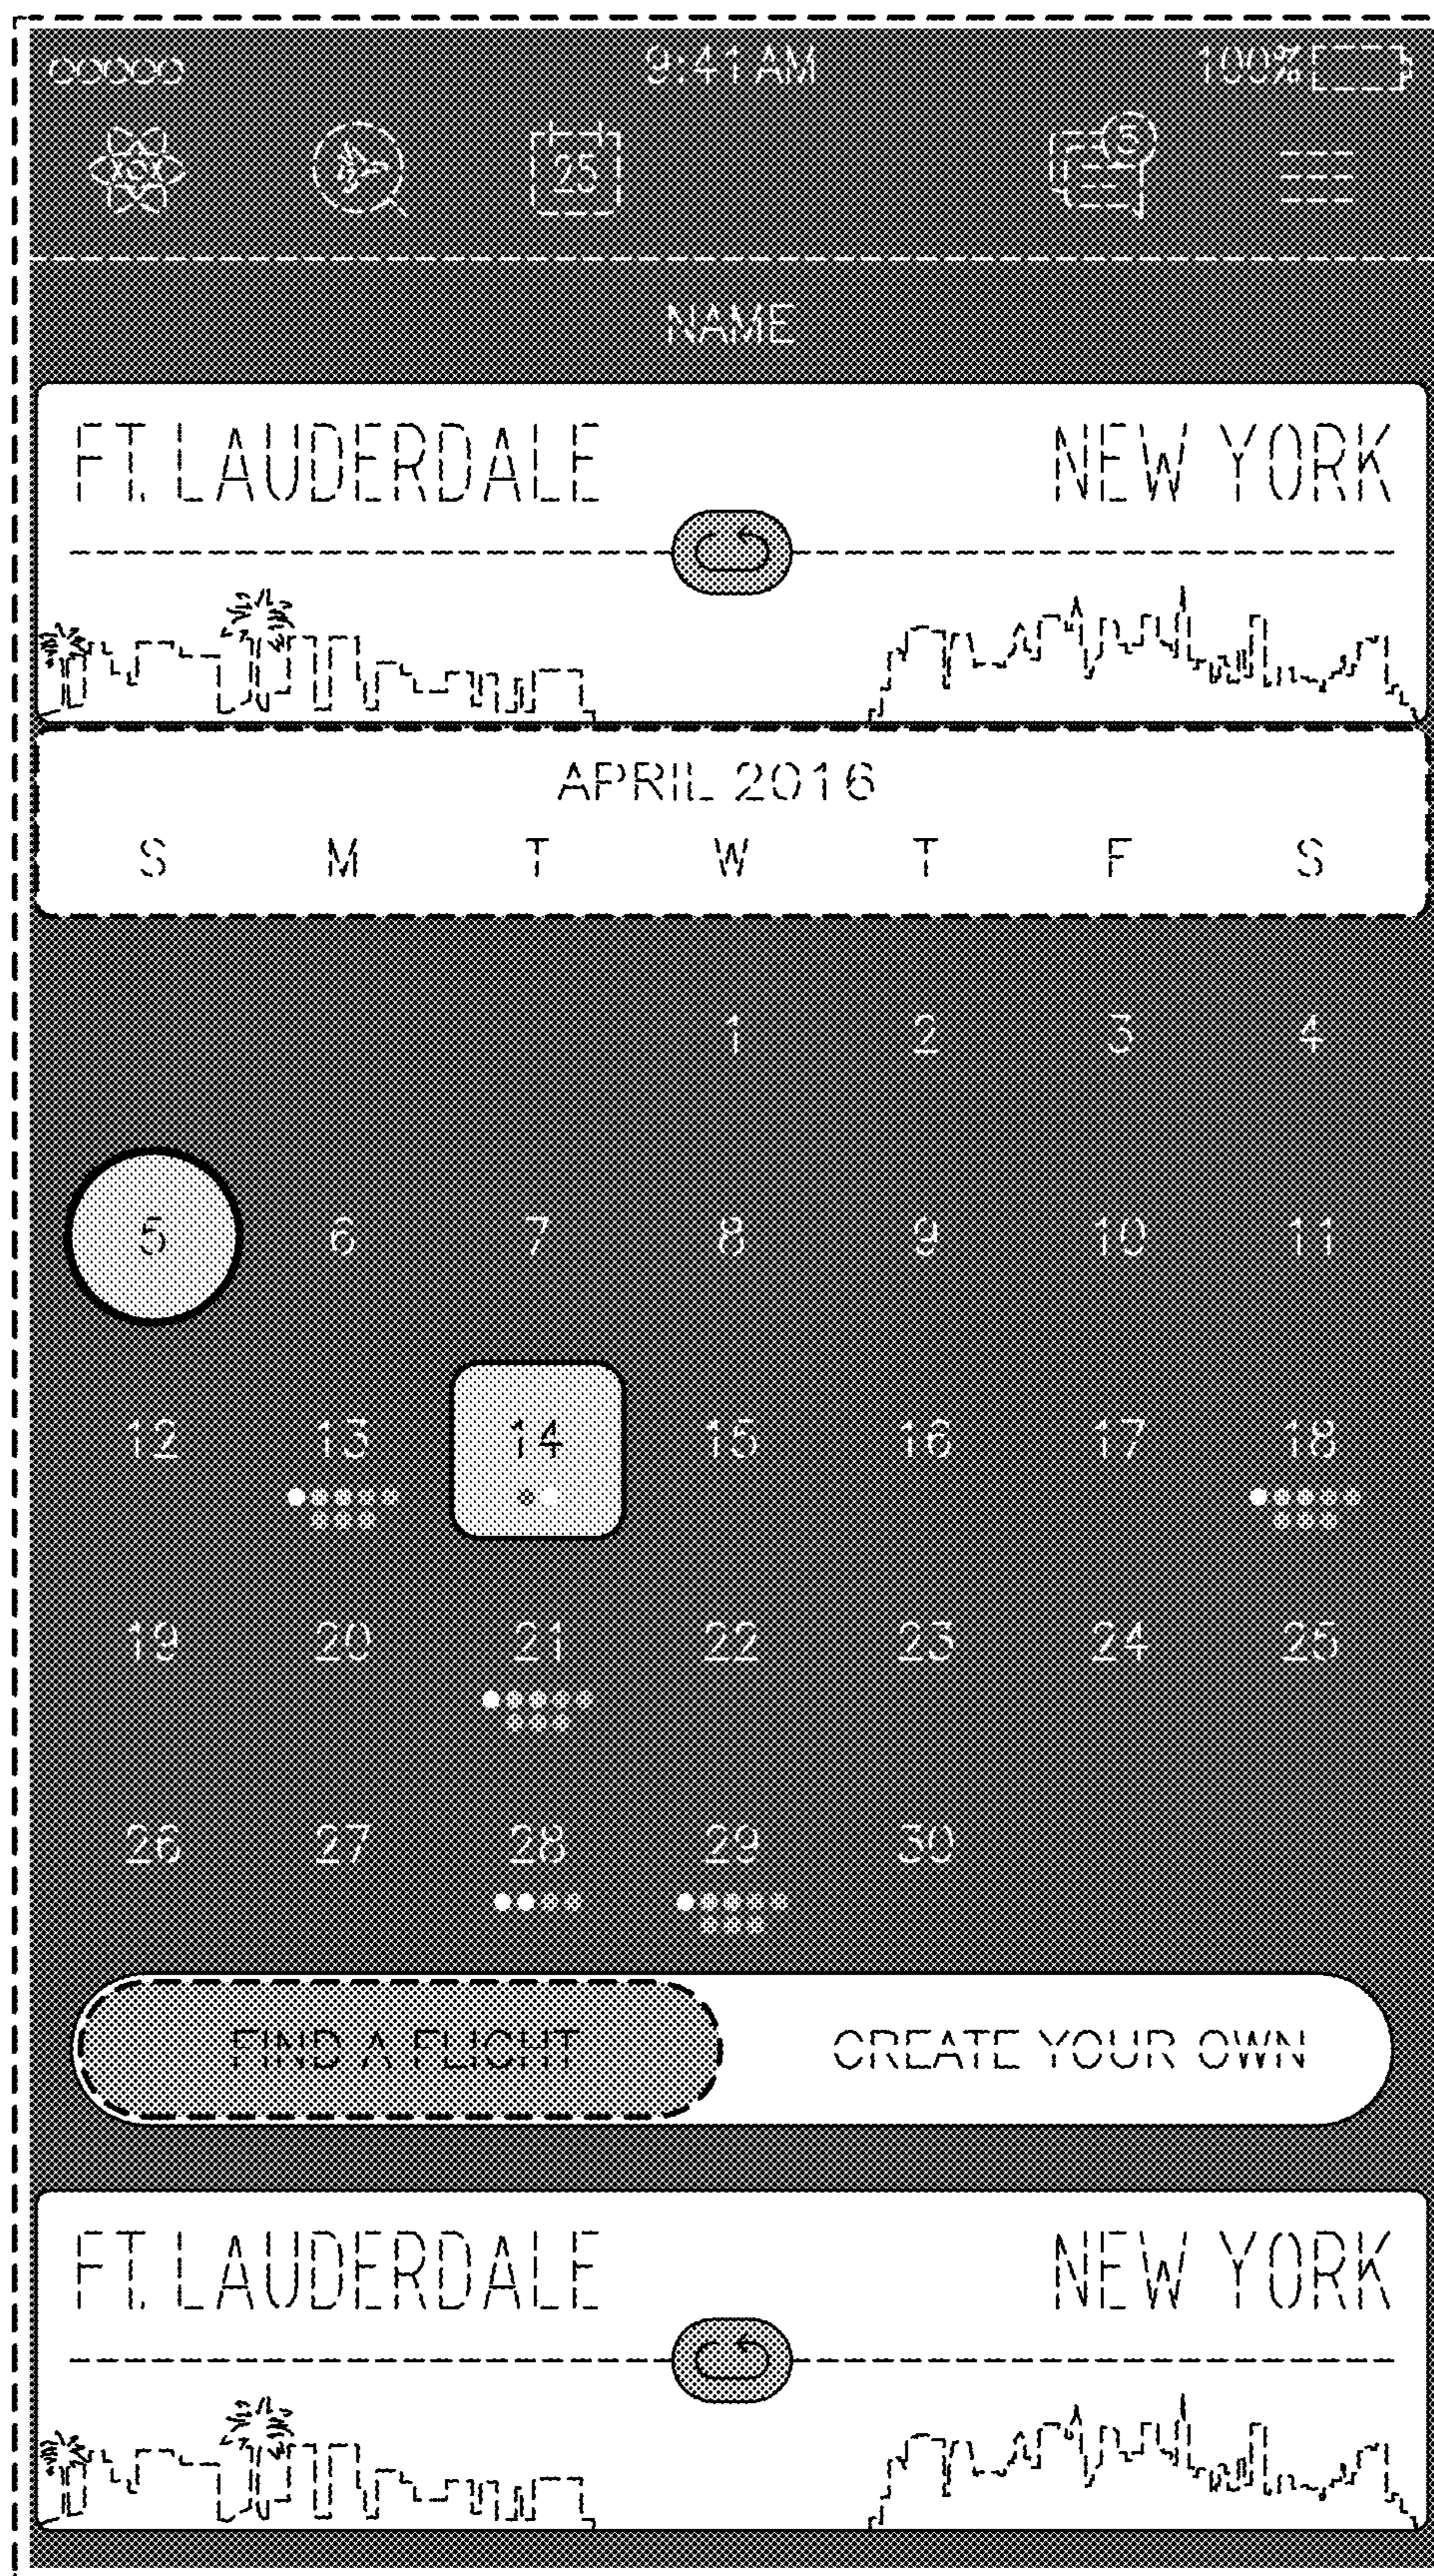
ooooo 9:41 AM 100%

25

5

NAME

FT. LAUDERDALE NEW YORK

APRIL 2016

| S | M | T | W | T | F | S |
|---|---|---|---|---|---|---|
| | | | | 1 | 2 | 3 | 4 |

1 2 3 4
5 6 7 8 9 10 11
12 13 14 15 16 17 18
19 20 21 22 23 24 25
26 27 28 29 30

FIND A FLIGHT CREATE YOUR OWN

FT. LAUDERDALE NEW YORK